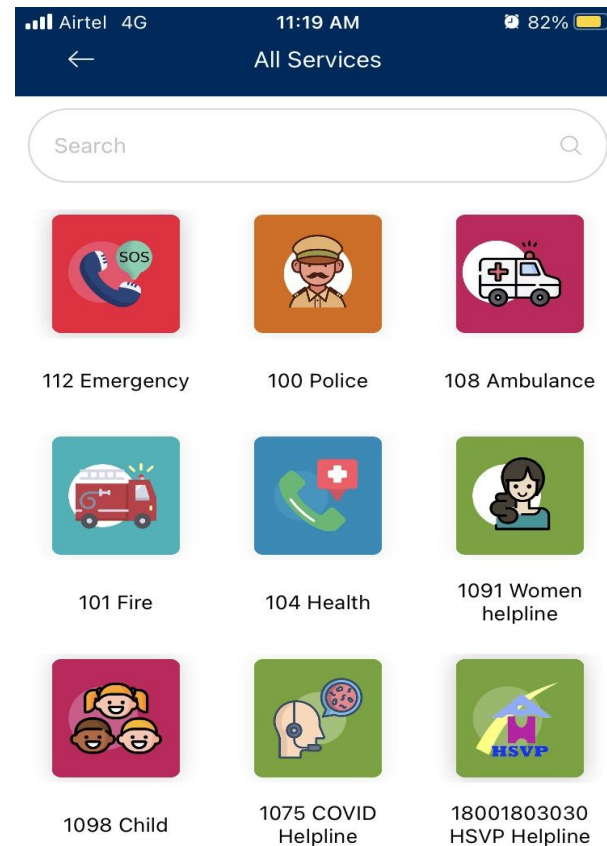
Airtel 4G 11:19 AM 82%

All Services

Search

SOS

112 Emergency

100 Police

108 Ambulance

101 Fire

104 Health

1091 Women helpline

1098 Child

1075 COVID Helpline

HSVP

18001803030 HSVP Helpline